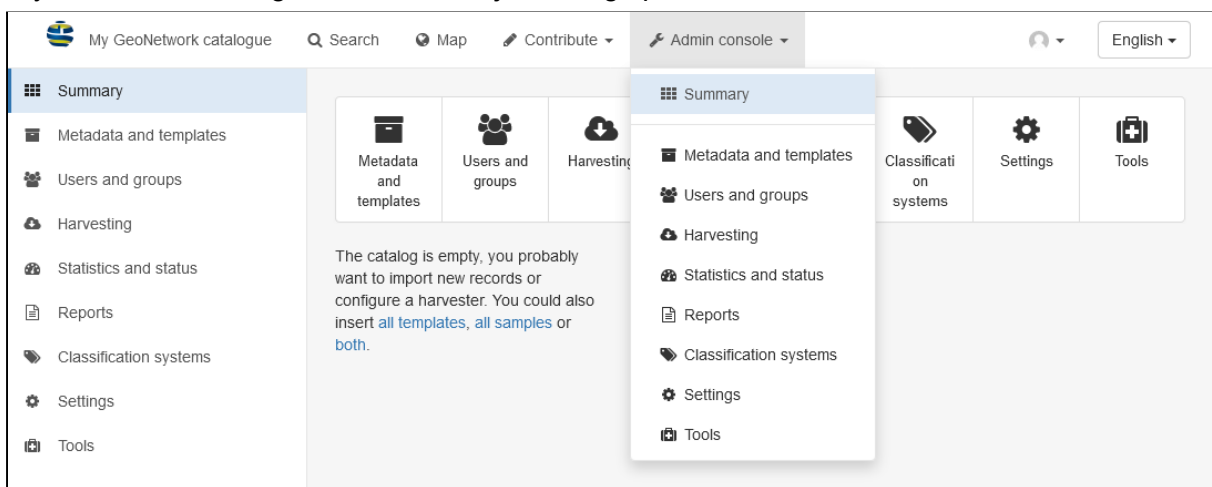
My GeoNetwork catalogue Search Map Contribute Admin console English

Summary
Metadata and templates
Users and groups
Harvesting
Statistics and status
Reports
Classification systems
Settings
Tools

Metadata and templates
Users and groups
Harvesting
Classification systems
Settings
Tools

The catalog is empty, you probably want to import new records or configure a harvester. You could also insert all templates, all samples or both.

Summary
Metadata and templates
Users and groups
Harvesting
Statistics and status
Reports
Classification systems
Settings
Tools